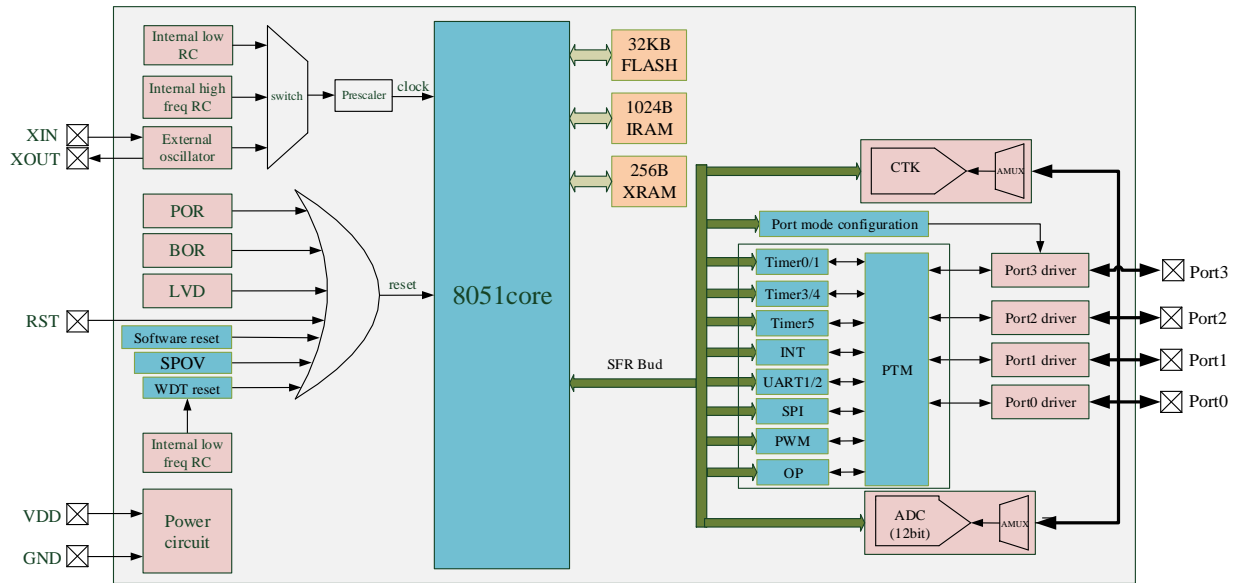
Internal low RC

Internal high freq RC

XIN

XOUT

External oscillator

switch

Prescaler

clock

8051core

32KB FLASH

1024B IRAM

256B XRAM

POR

BOR

LVD

RST

Software reset

SPOV

WDT reset

reset

Internal low freq RC

VDD

GND

Power circuit

CTK

AMUX

Port mode configuration

Timer0/1

Timer3/4

Timer5

INT

UART1/2

SPI

PWM

OP

PTM

SFR Bud

Port3 driver

Port2 driver

Port1 driver

Port0 driver

Port3

Port2

Port1

Port0

ADC (12bit)

AMUX